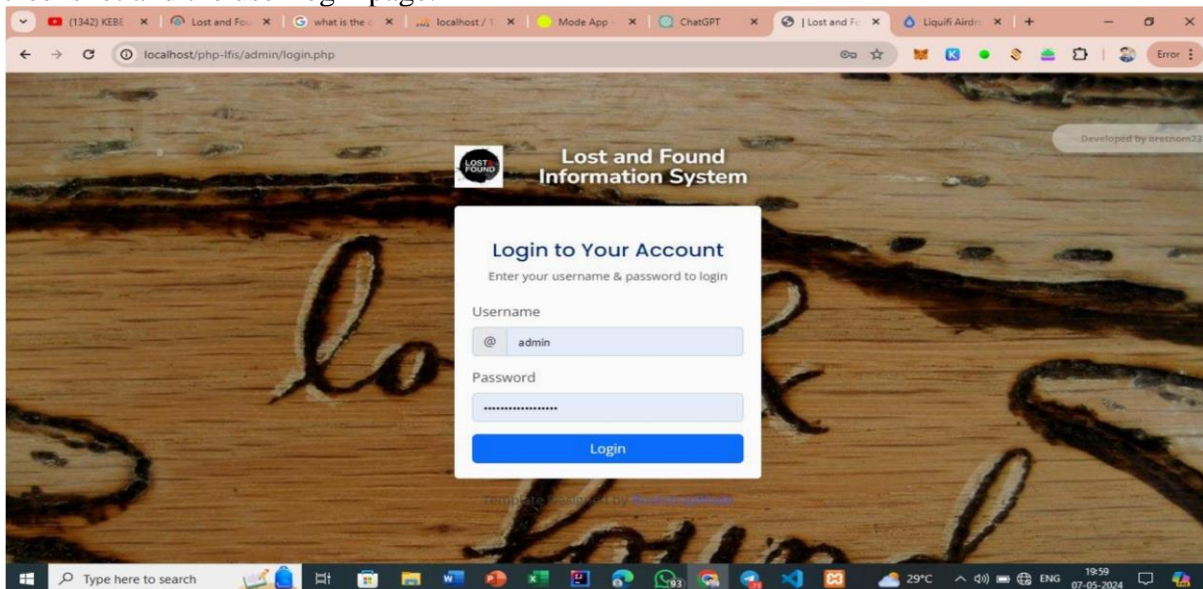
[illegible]

(1342) KEBE | Lost and Fo | what is the | localhost / | Mode App | ChatGPT | | Lost and Fo | Liquifi Aird | +

localhost/php-lfis/admin/login.php

Error

Developed by oretnom23

LOST FOUND

Lost and Found Information System

Login to Your Account

Enter your username & password to login

Username

@ admin

Password

••••••••••••••••••

Login

Template Designed by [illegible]

Type here to search

29°C ENG 19:59 07-05-2024